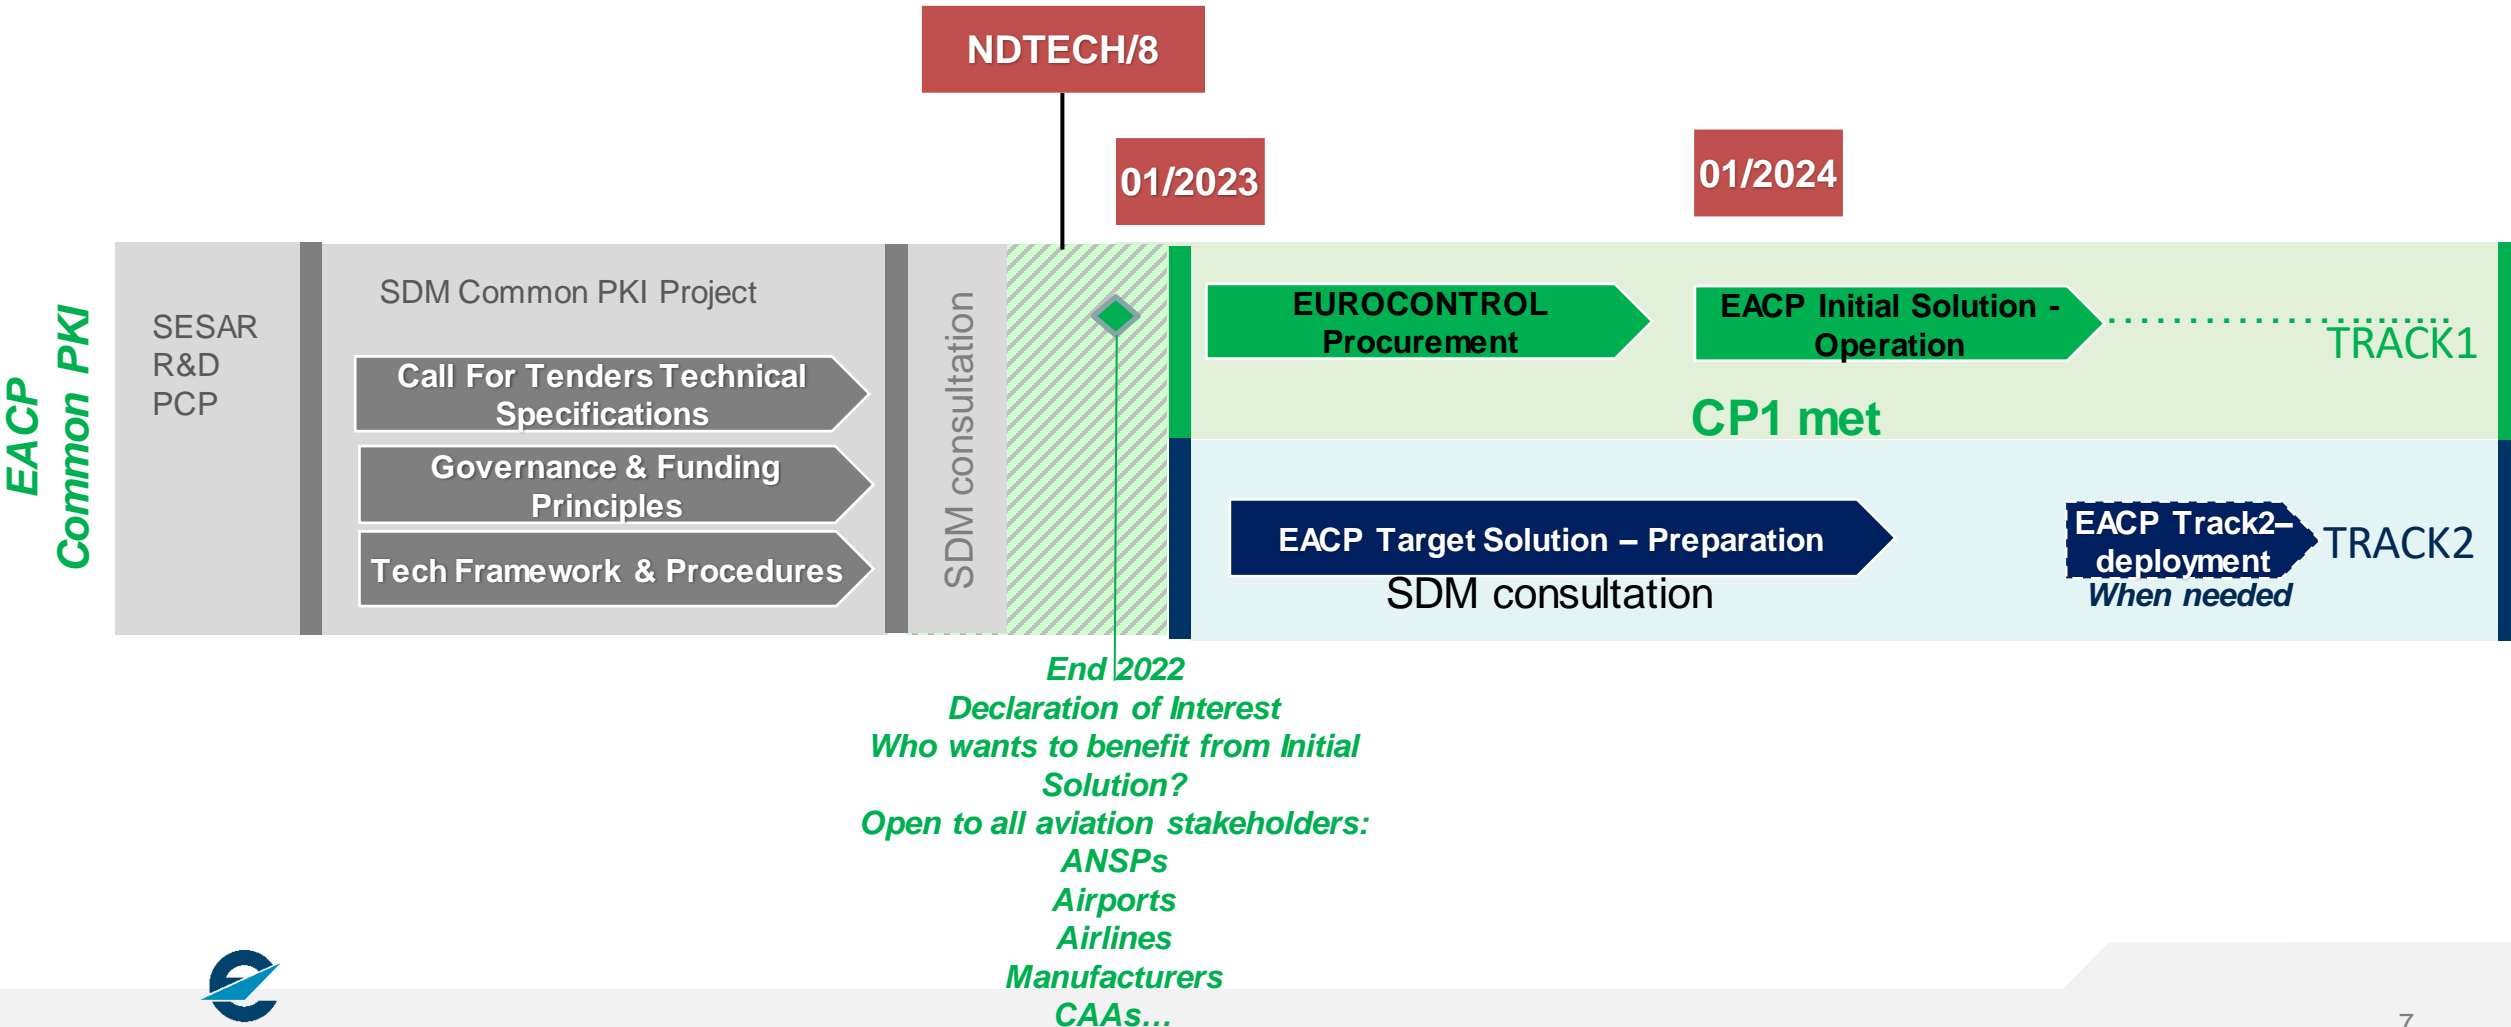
NDTECH/8

01/2023

01/2024

EACP
Common PKI

SESAR
R&D
PCP

SDM Common PKI Project

Call For Tenders Technical Specifications

Governance & Funding Principles

Tech Framework & Procedures

SDM consultation

EUROCONTROL Procurement

EACP Initial Solution - Operation

TRACK1

CP1 met

EACP Target Solution – Preparation

SDM consultation

EACP Track2– deployment

When needed

TRACK2

End 2022
Declaration of Interest
Who wants to benefit from Initial Solution?
Open to all aviation stakeholders:
ANSPs
Airports
Airlines
Manufacturers
CAAs...

7